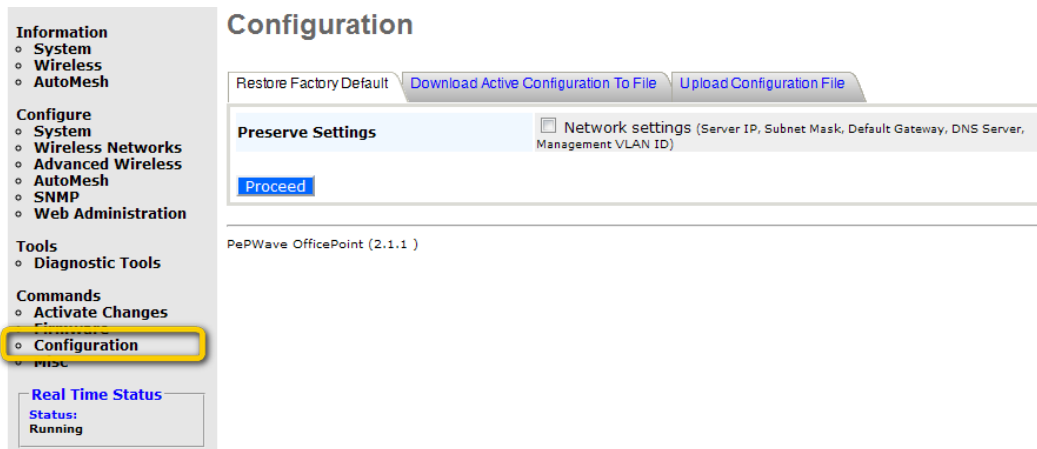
Information
- System
- Wireless
- AutoMesh

Configure
- System
- Wireless Networks
- Advanced Wireless
- AutoMesh
- SNMP
- Web Administration

Tools
- Diagnostic Tools

Commands
- Activate Changes
- Firmware
- Configuration
- Misc

Real Time Status
Status:
Running

Configuration

Restore Factory Default | Download Active Configuration To File | Upload Configuration File

Preserve Settings
Network settings (Server IP, Subnet Mask, Default Gateway, DNS Server, Management VLAN ID)

Proceed

PePWave OfficePoint (2.1.1 )